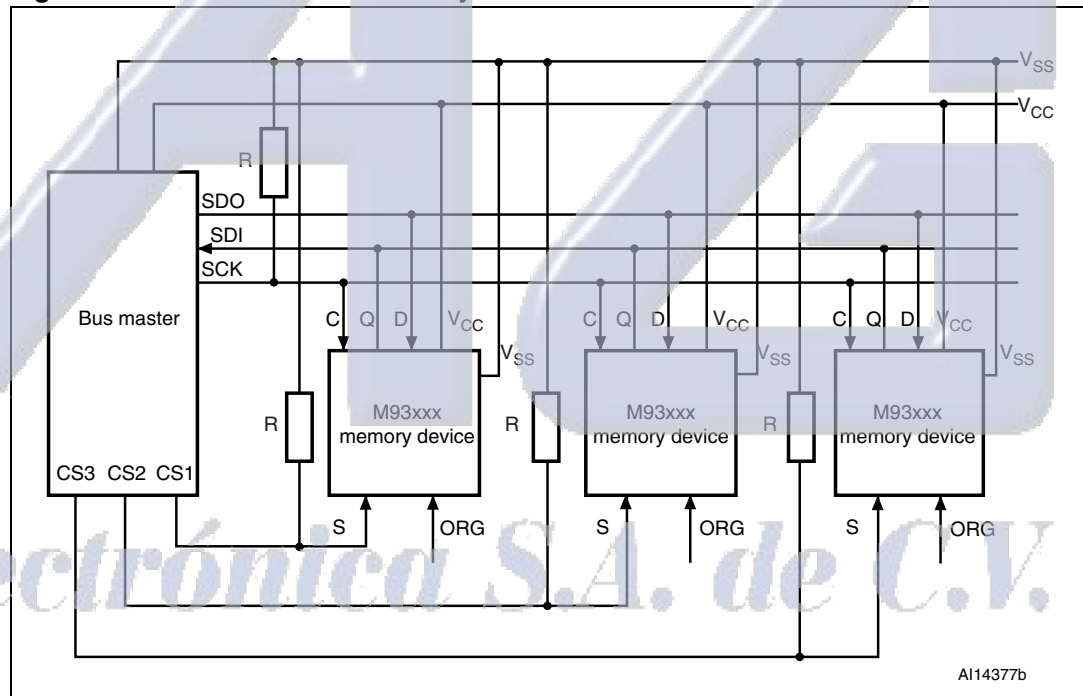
$V_{SS}$
$V_{CC}$
R
SDO
SDI
SCK
Bus master
C Q D $V_{CC}$
$V_{SS}$
C Q D $V_{CC}$
$V_{SS}$
C Q D $V_{CC}$
$V_{SS}$
R
M93xxx memory device
R
M93xxx memory device
R
M93xxx memory device
CS3 CS2 CS1
S ORG
S ORG
S ORG
ectrónica S.A. de C.V.
AI14377b